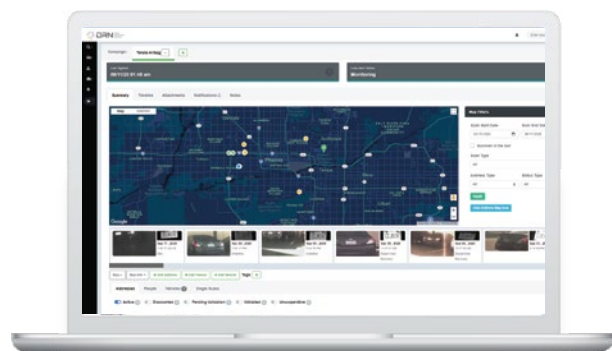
DRN

Campaign: Tesla Armhag

Last Sighted
08/11/23 01:16 am

Monitoring

Summary Timeline Attachments Notifications Notes

Map Satellite

Map Filters

Phoenix

Google

Addresses People Vehicles Single Scans

Active Encounter Parking Violation Validated Unconnected